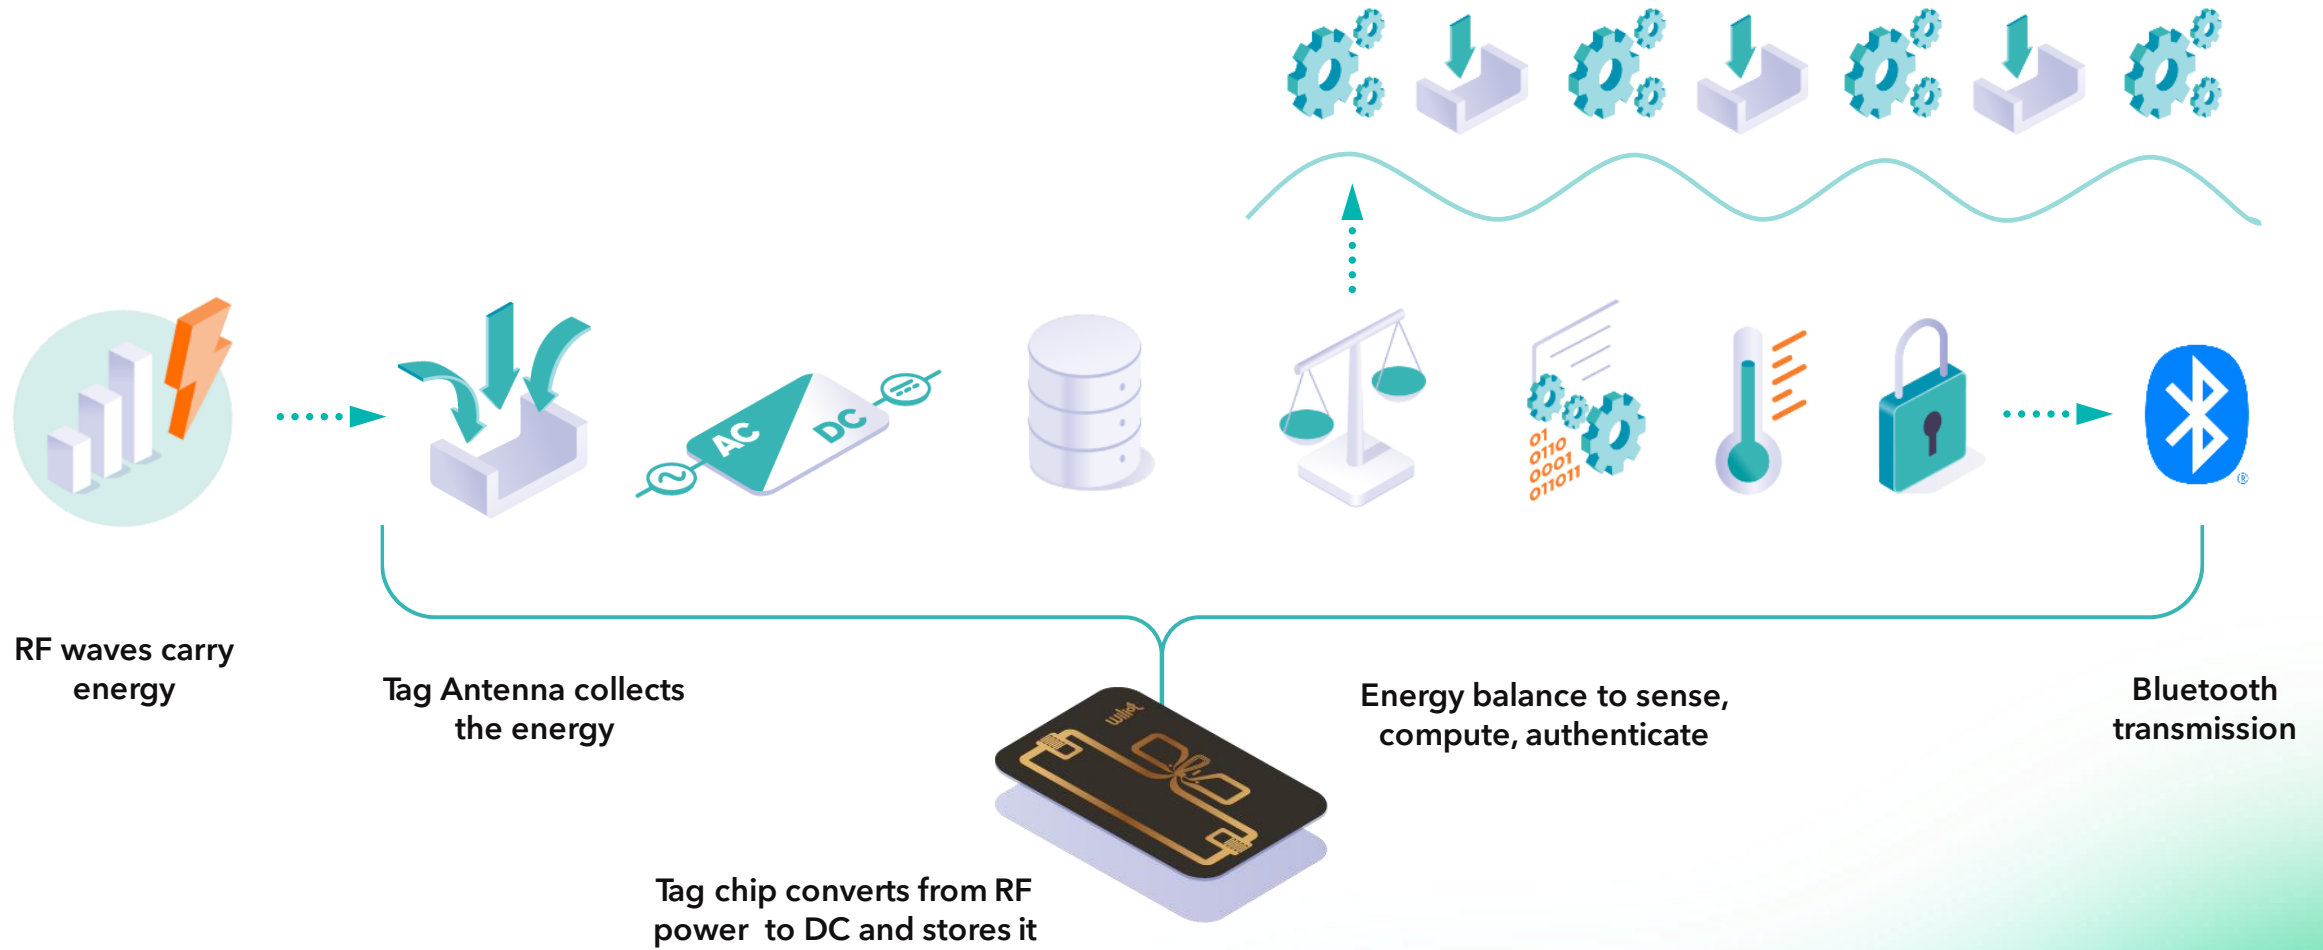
AC

DC

01
0110
0001
011011

RF waves carry energy

Tag Antenna collects the energy

wiliot

Energy balance to sense, compute, authenticate

Bluetooth transmission

Tag chip converts from RF power to DC and stores it